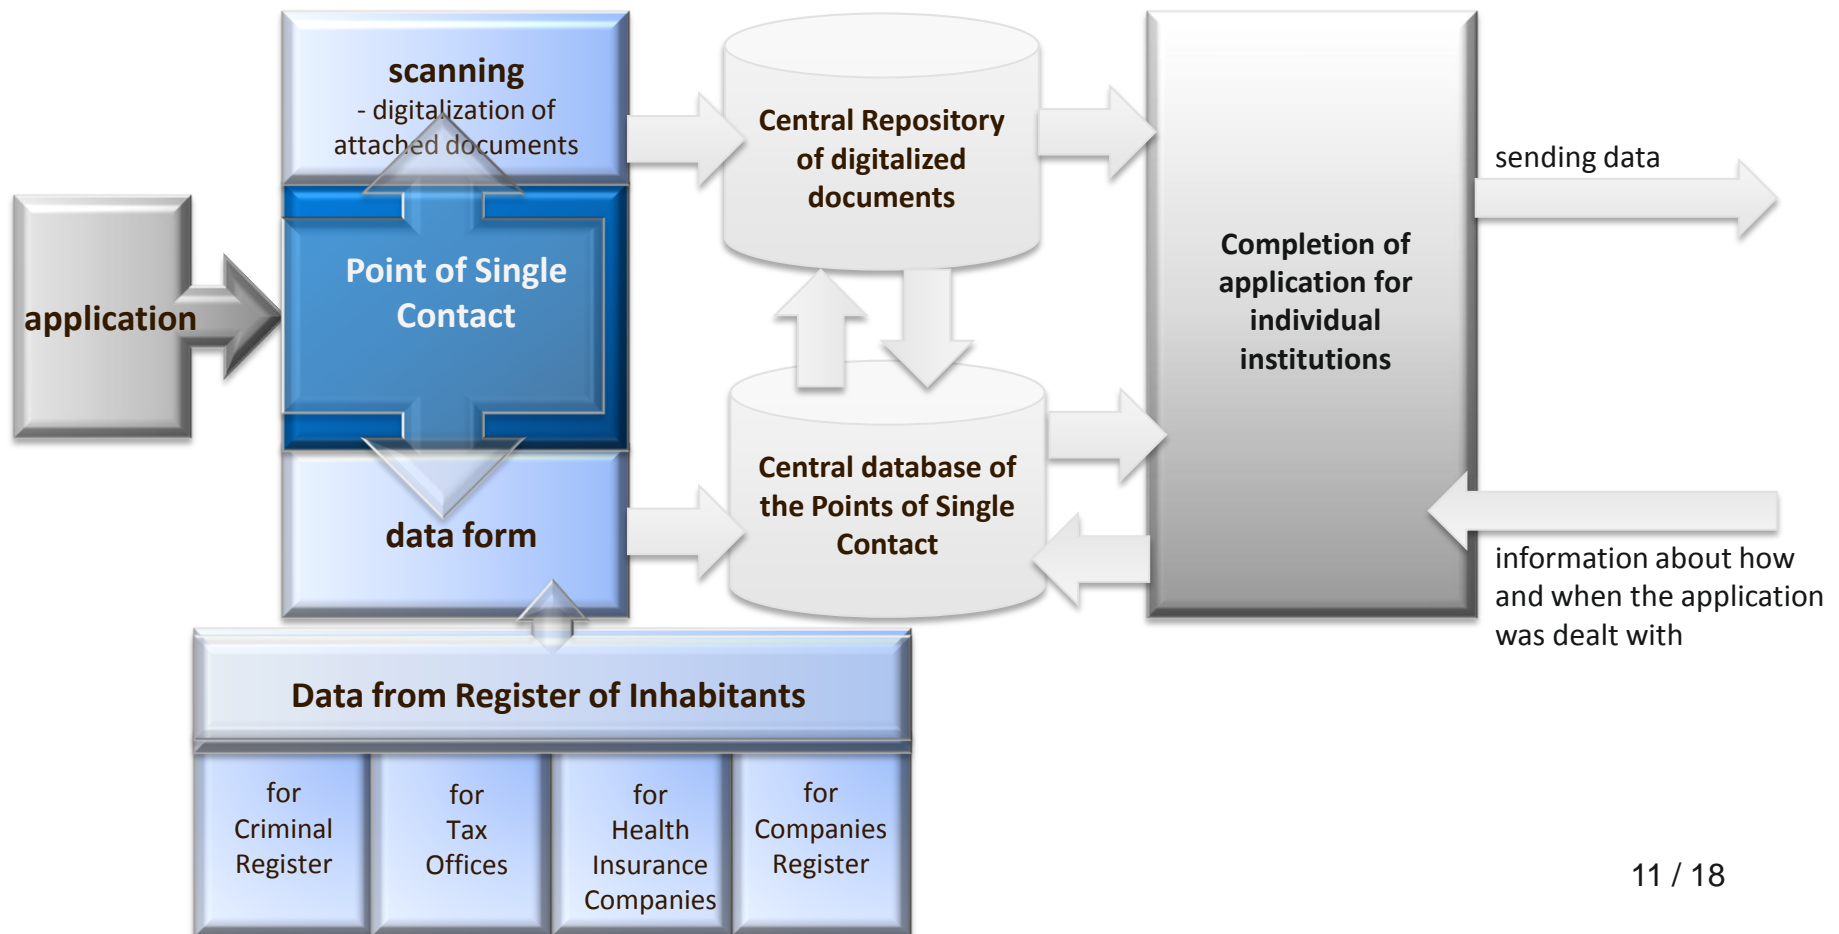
application

scanning
- digitalization of attached documents

Point of Single Contact

data form

Central Repository of digitalized documents

Central database of the Points of Single Contact

Completion of application for individual institutions

sending data

information about how and when the application was dealt with

Data from Register of Inhabitants

for Criminal Register

for Tax Offices

for Health Insurance Companies

for Companies Register

11 / 18